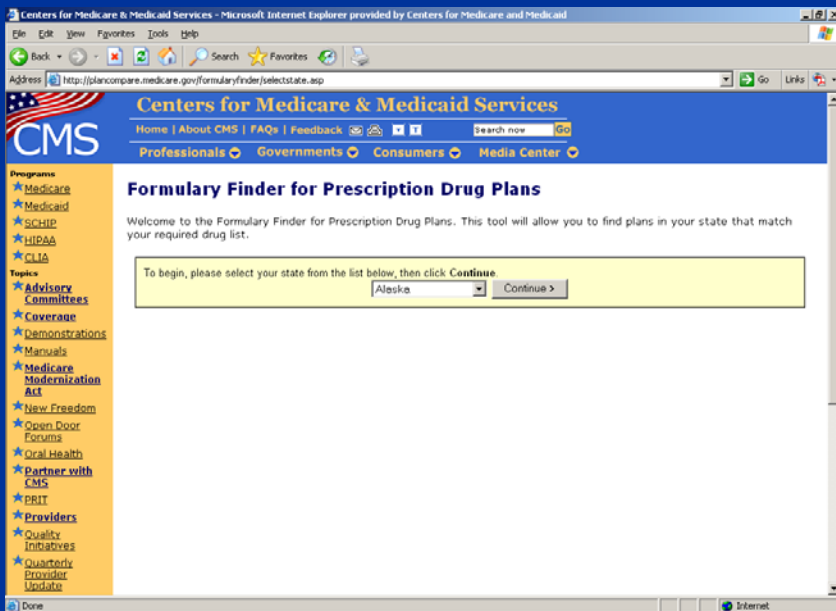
Centers for Medicare & Medicaid Services - Microsoft Internet Explorer provided by Centers for Medicare and Medicaid

File Edit View Favorites Tools Help

Back Search Favorites

Address http://plancompare.medicare.gov/formularyfinder/selectstate.asp Go Links

CMS

Centers for Medicare & Medicaid Services

Home | About CMS | FAQs | Feedback

Search now Go

Professionals Governments Consumers Media Center

Programs
Medicare
Medicaid
SCHIP
HIPAA
CLIA
Topics
Advisory Committees
Coverage
Demonstrations
Manuals
Medicare Modernization Act
New Freedom
Open Door Forums
Oral Health
Partner with CMS
PRIT
Providers
Quality Initiatives
Quarterly Provider Update

Formulary Finder for Prescription Drug Plans

Welcome to the Formulary Finder for Prescription Drug Plans. This tool will allow you to find plans in your state that match your required drug list.

To begin, please select your state from the list below, then click Continue.

Alaska

Continue >

Done

Internet